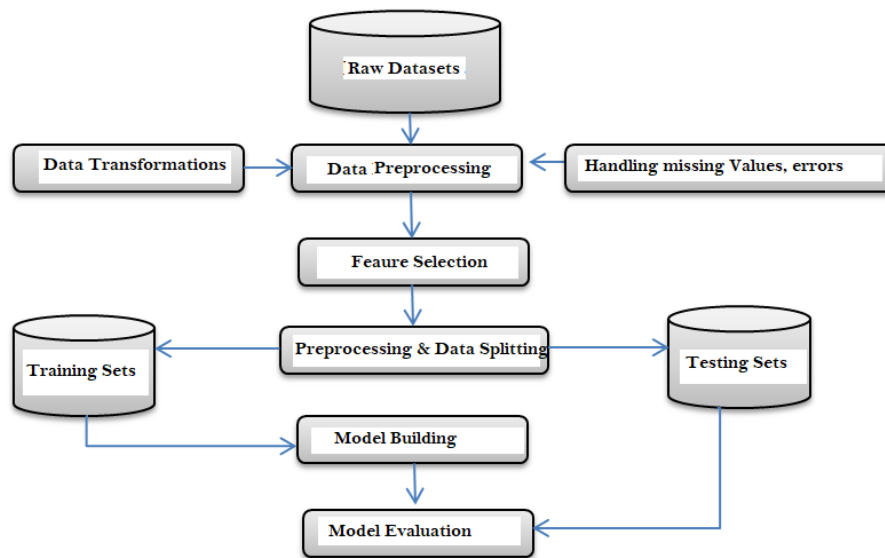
Raw Datasets

Data Transformations

Data Preprocessing

Handling missing Values, errors

Feaure Selection

Training Sets

Preprocessing & Data Splitting

Testing Sets

Model Building

Model Evaluation